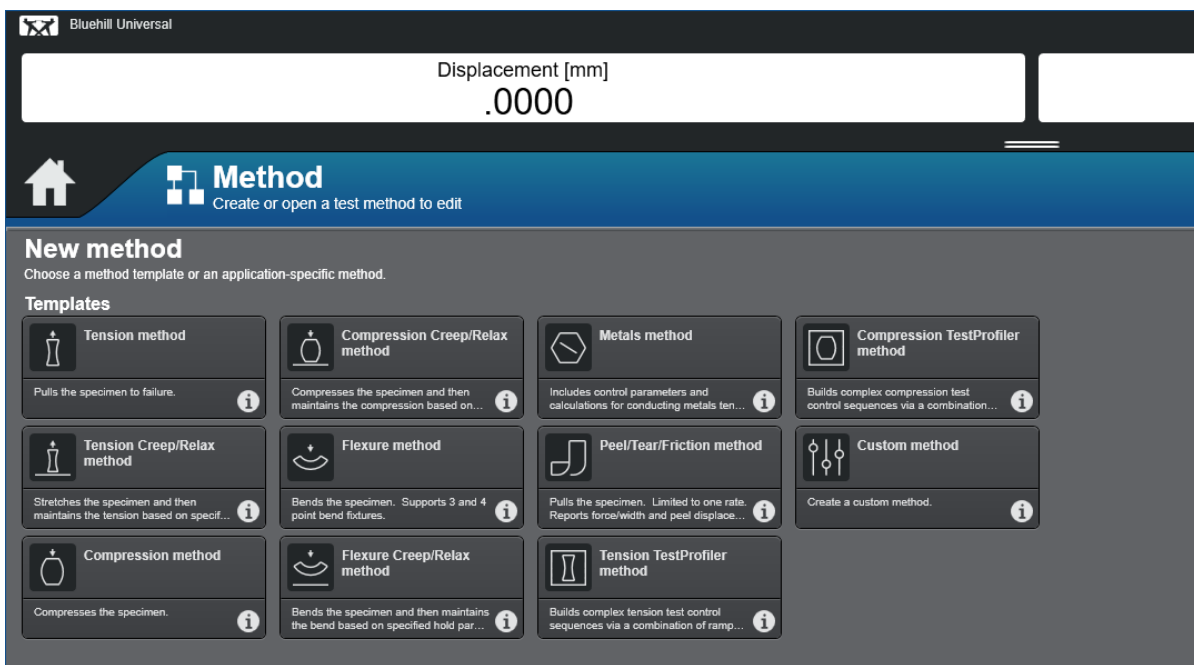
Bluehill Universal

Displacement [mm]
.0000

Method
Create or open a test method to edit

New method
Choose a method template or an application-specific method.

Templates

Tension method
Pulls the specimen to failure.

Compression Creep/Relax method
Compresses the specimen and then maintains the compression based on...

Metals method
Includes control parameters and calculations for conducting metals ten...

Compression TestProfiler method
Builds complex compression test control sequences via a combination...

Tension Creep/Relax method
Stretches the specimen and then maintains the tension based on specif...

Flexure method
Bends the specimen. Supports 3 and 4 point bend fixtures.

Peel/Tear/Friction method
Pulls the specimen. Limited to one rate. Reports force/width and peel displace...

Custom method
Create a custom method.

Compression method
Compresses the specimen.

Flexure Creep/Relax method
Bends the specimen and then maintains the bend based on specified hold par...

Tension TestProfiler method
Builds complex tension test control sequences via a combination of ramp...